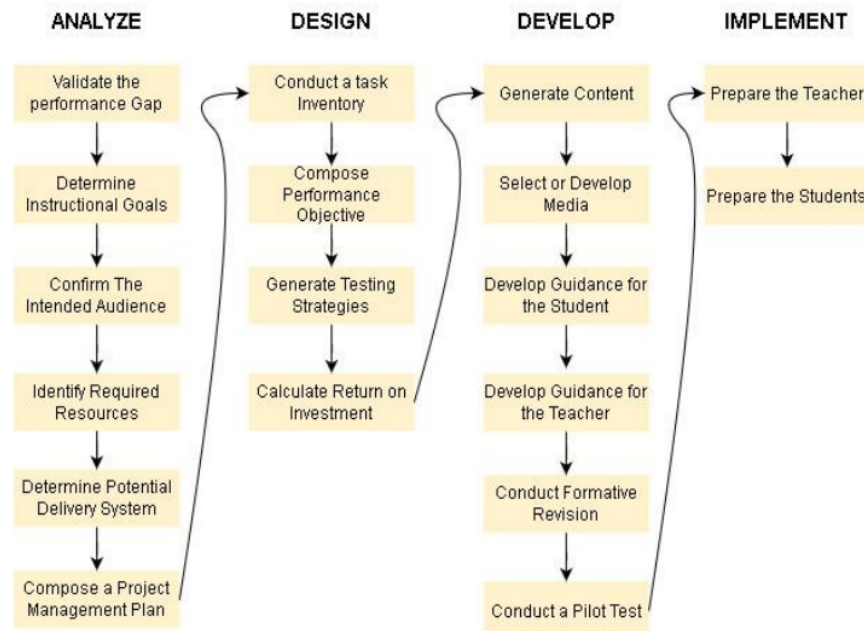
ANALYZE

Validate the performance Gap

Determine Instructional Goals

Confirm The Intended Audience

Identify Required Resources

Determine Potential Delivery System

Compose a Project Management Plan

DESIGN

Conduct a task Inventory

Compose Performance Objective

Generate Testing Strategies

Calculate Return on Investment

DEVELOP

Generate Content

Select or Develop Media

Develop Guidance for the Student

Develop Guidance for the Teacher

Conduct Formative Revision

Conduct a Pilot Test

IMPLEMENT

Prepare the Teacher

Prepare the Students